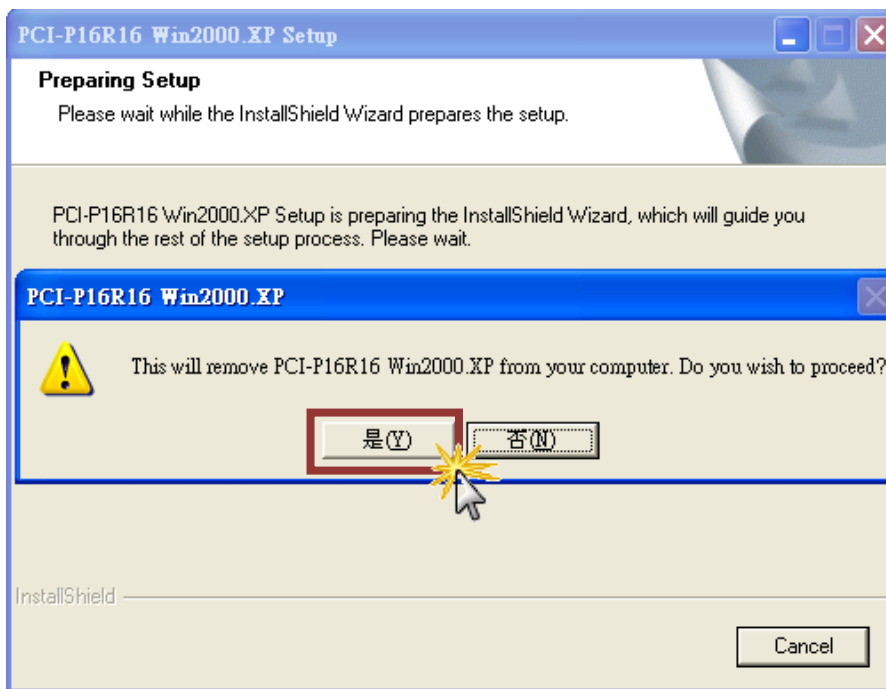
PCI-P16R16 Win2000.XP Setup

Preparing Setup

Please wait while the InstallShield Wizard prepares the setup.

PCI-P16R16 Win2000.XP Setup is preparing the InstallShield Wizard, which will guide you through the rest of the setup process. Please wait.

PCI-P16R16 Win2000.XP

This will remove PCI-P16R16 Win2000.XP from your computer. Do you wish to proceed?

是(Y)

否(N)

InstallShield

Cancel